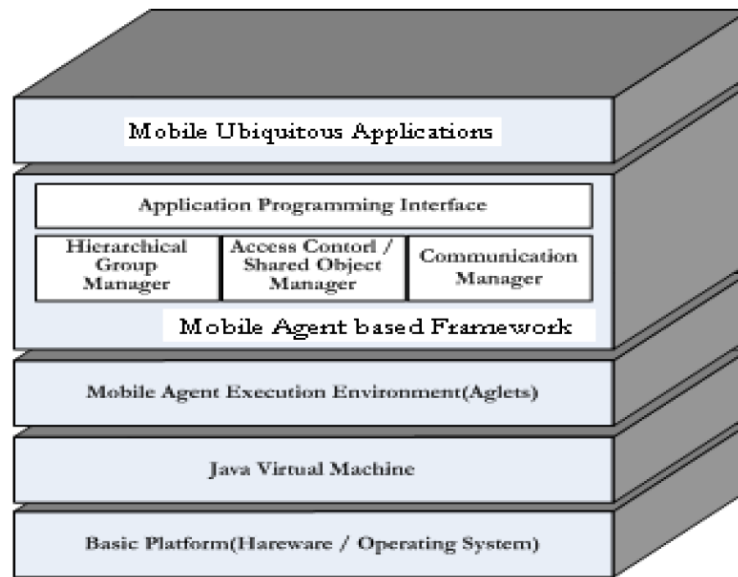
Mobile Ubiquitous Applications

Application Programming Interface

Hierarchical Group Manager

Access Contorl / Shared Object Manager

Communication Manager

Mobile Agent based Framework

Mobile Agent Execution Environment(Aglets)

Java Virtual Machine

Basic Platform(Hareware / Operating System)